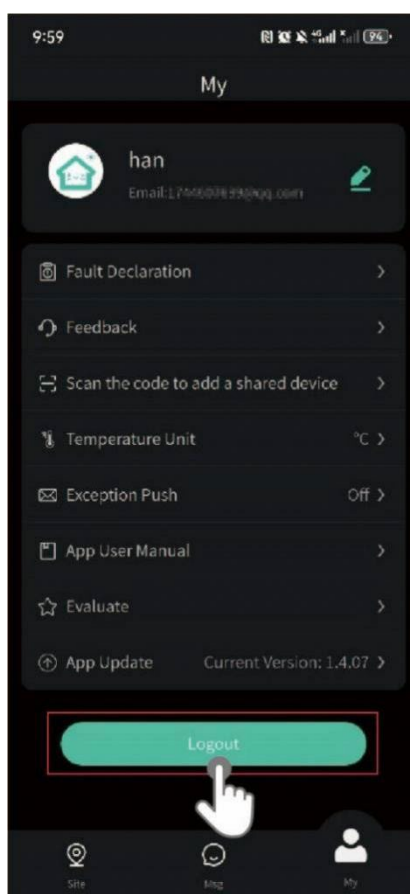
9:59

94

My

han

Email:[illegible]@qq.com

Fault Declaration

Feedback

Scan the code to add a shared device

Temperature Unit ℃

Exception Push Off

App User Manual

Evaluate

App Update Current Version: 1.4.07

Logout

Site

Msg

My